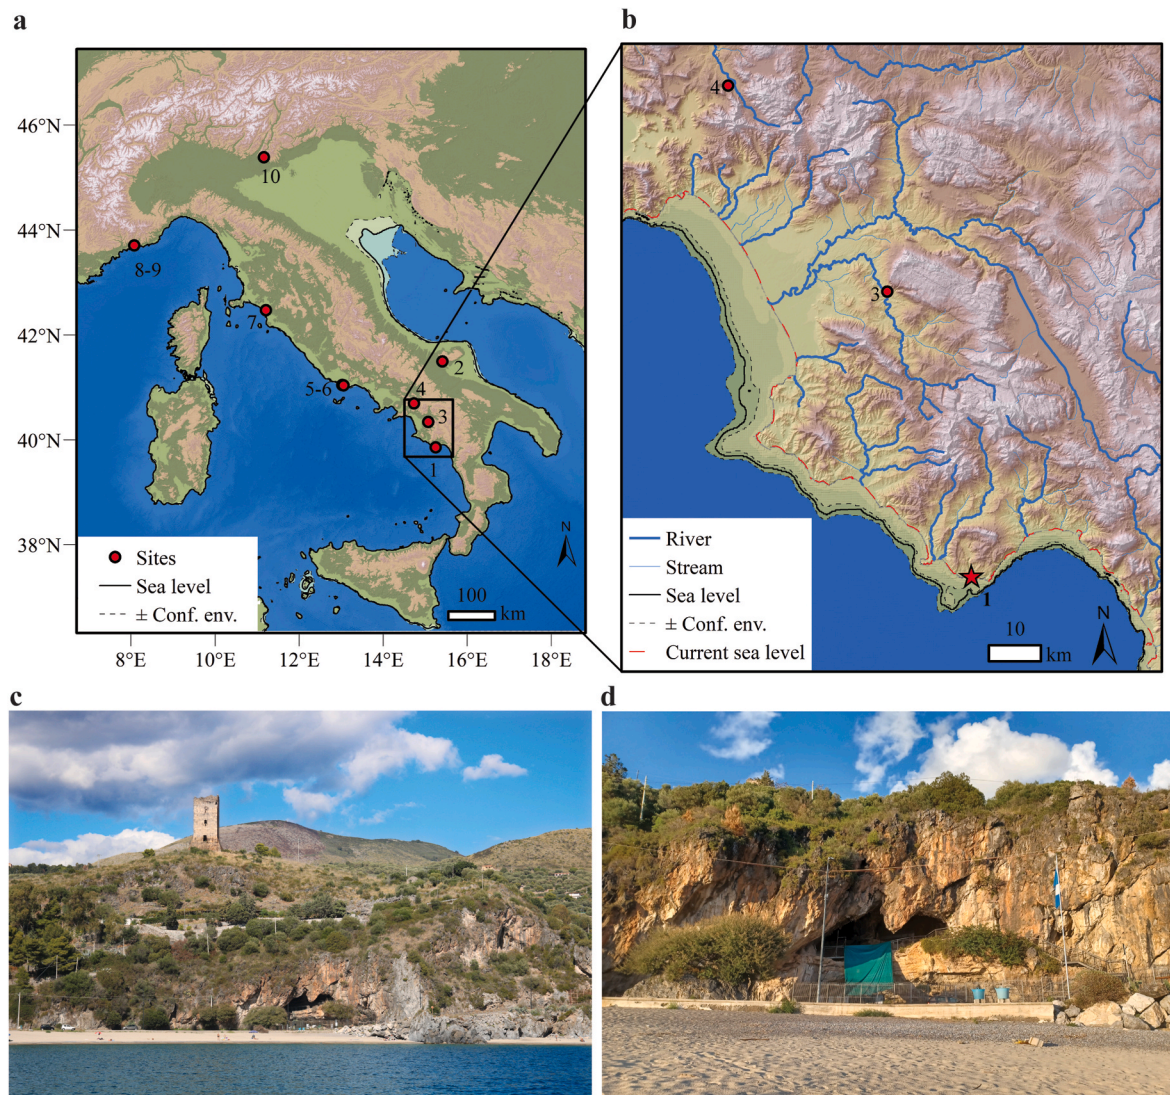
a

46°N
44°N
42°N
40°N
38°N

10
8-9
7
5-6
4
3
2
1

Sites
Sea level
± Conf. env.

100
km

N

8°E 10°E 12°E 14°E 16°E 18°E

b

4
3
1

River
Stream
Sea level
± Conf. env.
Current sea level

10
km

N

c

d